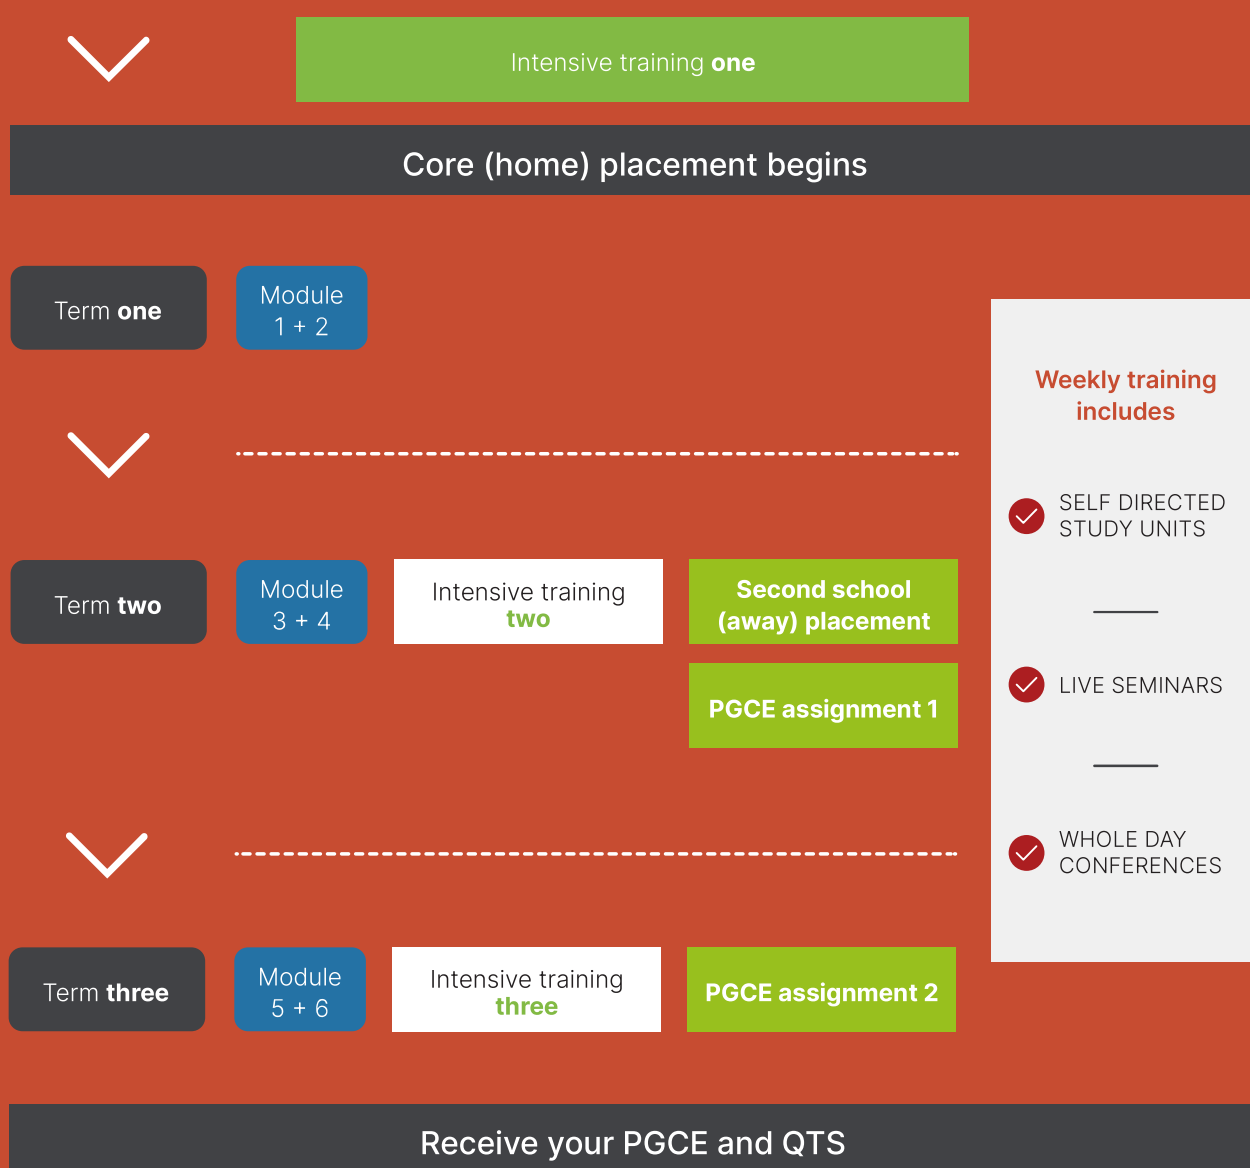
Intensive training one

Core (home) placement begins

Term one

Module 1 + 2

Weekly training includes

SELF DIRECTED STUDY UNITS

Term two

Module 3 + 4

Intensive training two

Second school (away) placement

PGCE assignment 1

LIVE SEMINARS

WHOLE DAY CONFERENCES

Term three

Module 5 + 6

Intensive training three

PGCE assignment 2

Receive your PGCE and QTS